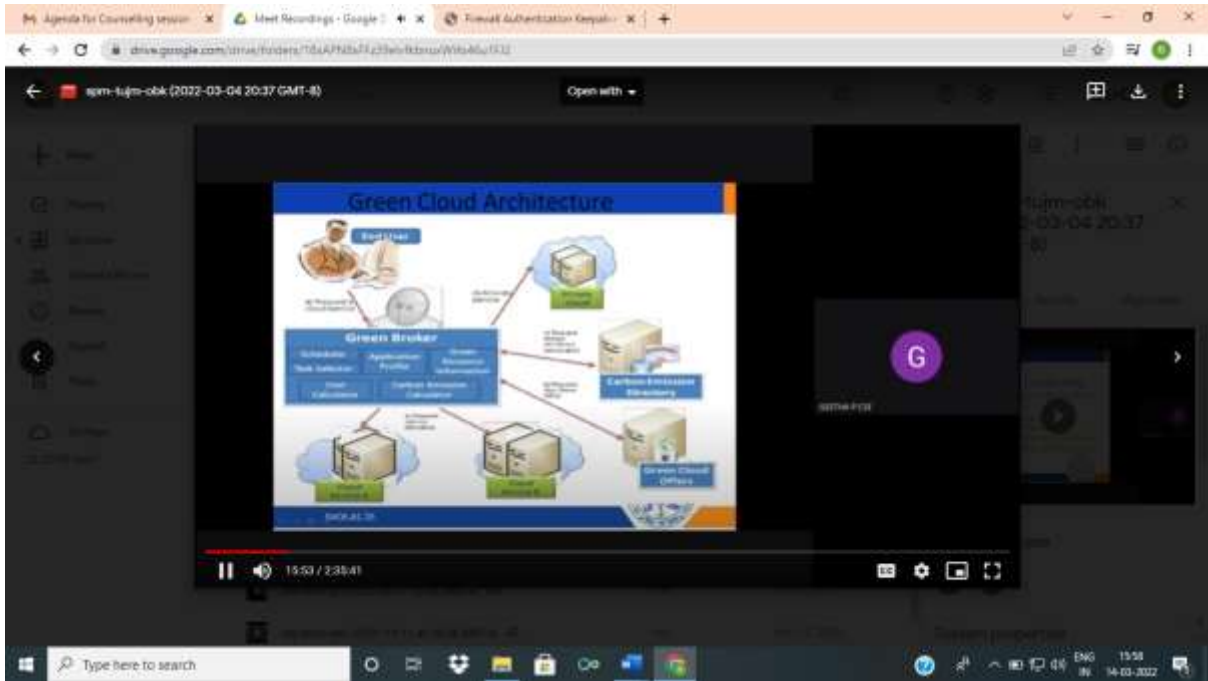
M Agenda for Counselling session × Meet Recordings - Google × Firewall Authentication Keepali × +

drive.google.com/drive/folders/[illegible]

spm-tujm-obk (2022-03-04 20:37 GMT-8)

Open with

Green Cloud Architecture

End User

Green Broker

Scheduler

Task Selector

Application Profiler

Green Resource Information

User Calculation

Carbon Emission Calculator

Carbon Emission Directory

Green Cloud Offers

Cloud Provider

Cloud Provider

Cloud Provider

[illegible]

G

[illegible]

tujm-obk
2-03-04 20:37
-8)

15:53 / 2:35:41

Type here to search

ENG IN 15:58 14-03-2022